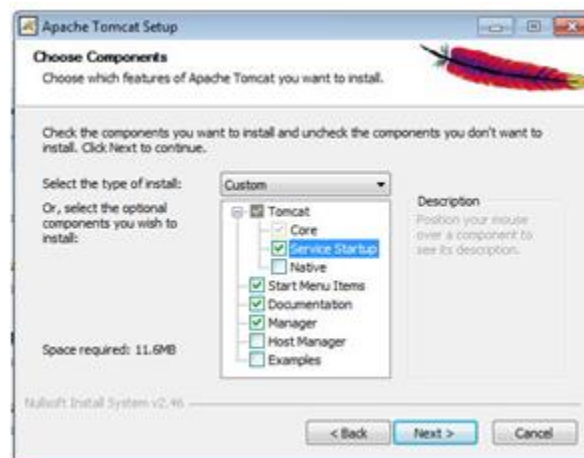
Apache Tomcat Setup

Choose Components
Choose which features of Apache Tomcat you want to install.

Check the components you want to install and uncheck the components you don't want to install. Click Next to continue.

Select the type of install: Custom

Or, select the optional components you wish to install:

Tomcat
Core
Service Startup
Native
Start Menu Items
Documentation
Manager
Host Manager
Examples

Description
Position your mouse over a component to see its description.

Space required: 11.6MB

Nullsoft Install System v2.46

< Back
Next >
Cancel